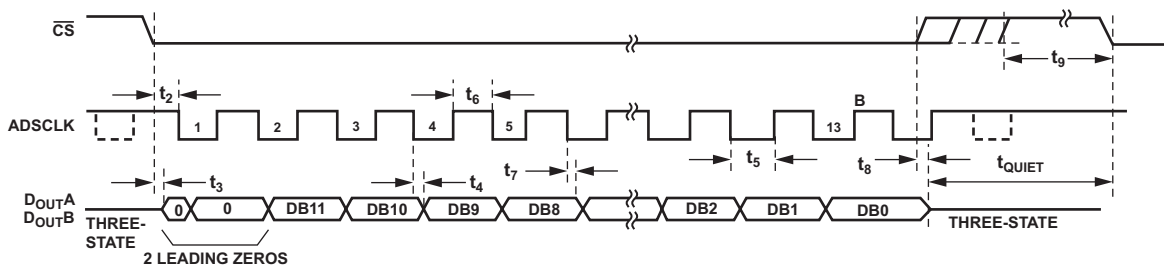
$\overline{CS}$

$t_2$

$t_6$

$t_9$

ADSCLK

1 2 3 4 5 13 B

$t_5$

$t_7$

$t_8$

$t_3$

$t_4$

$t_{QUIET}$

$D_{OUT}A$
$D_{OUT}B$

THREE-STATE

0 0 DB11 DB10 DB9 DB8 DB2 DB1 DB0

THREE-STATE

2 LEADING ZEROS